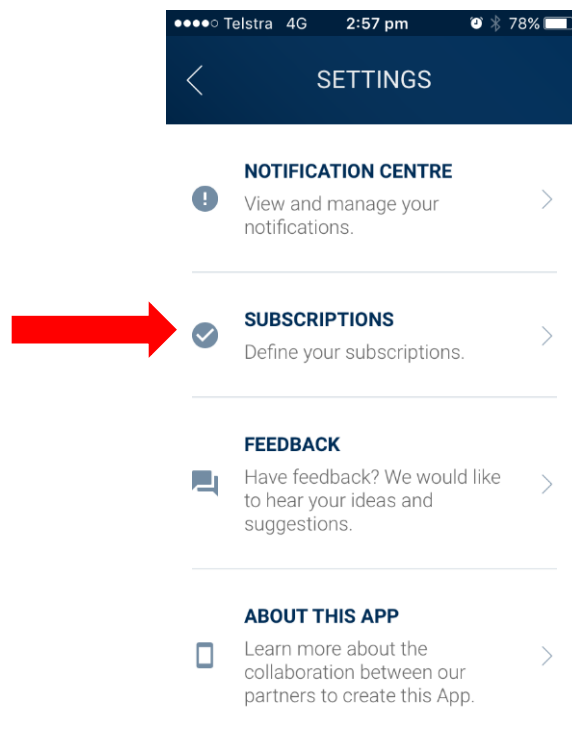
●●●●○ Telstra 4G 2:57 pm 78%

SETTINGS

NOTIFICATION CENTRE
View and manage your notifications.

SUBSCRIPTIONS
Define your subscriptions.

FEEDBACK
Have feedback? We would like to hear your ideas and suggestions.

ABOUT THIS APP
Learn more about the collaboration between our partners to create this App.